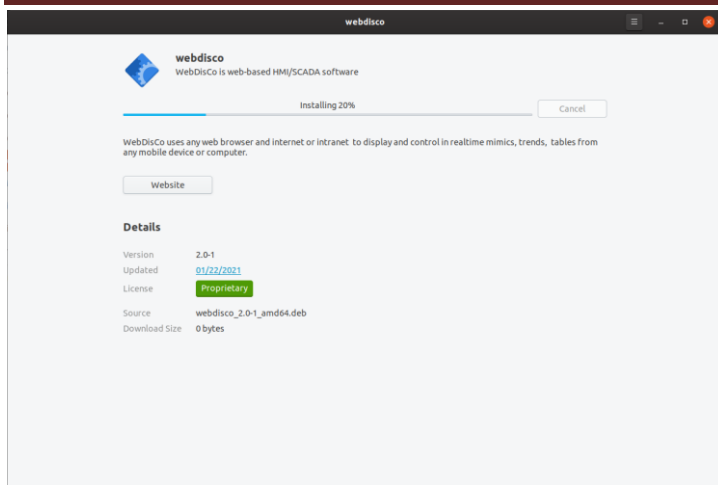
webdisco

webdisco
WebDisCo is web-based HMI/SCADA software

Installing 20%

Cancel

WebDisCo uses any web browser and internet or intranet to display and control in realtime mimics, trends, tables from any mobile device or computer.

Website

Details

| Version | 2.0-1 |
|---|---|
| Updated | 01/22/2021 |
| License | Proprietary |
| Source | webdisco_2.0-1_amd64.deb |
| Download Size | 0 bytes |